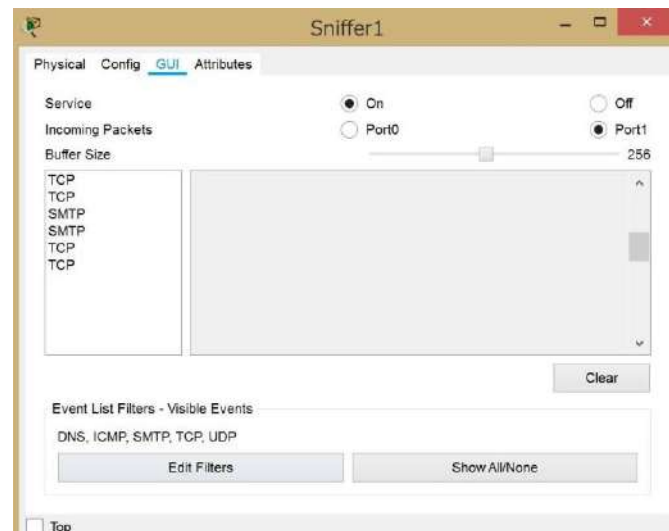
Sniffer1

Physical Config GUI Attributes

Service On Off
Incoming Packets Port0 Port1
Buffer Size 256

TCP
TCP
SMTP
SMTP
TCP
TCP

Clear

Event List Filters - Visible Events
DNS, ICMP, SMTP, TCP, UDP

Edit Filters
Show All/None

Top